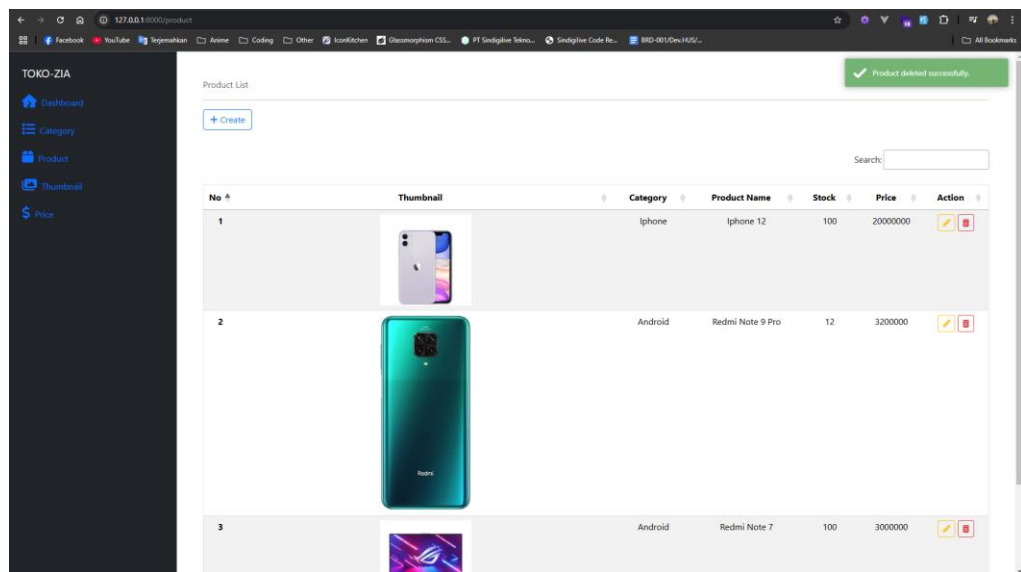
127.0.0.1:8000/product

Facebook YouTube Terjemahkan Anime Coding Other IconKitchen Glassmorphism CSS... PT Sindigilive Tekno... Sindigilive Code Re... BRD-001/Dev.HUS/... All Bookmarks

TOKO-ZIA

Dashboard
Category
Product
Thumbnail
Price

Product deleted successfully.

Product List

+ Create

Search:

| No | Thumbnail | Category | Product Name | Stock | Price | Action |
|---|---|---|---|---|---|---|
| 1 | | Iphone | Iphone 12 | 100 | 20000000 | |
| 2 | Redmi | Android | Redmi Note 9 Pro | 12 | 3200000 | |
| 3 | | Android | Redmi Note 7 | 100 | 3000000 | |